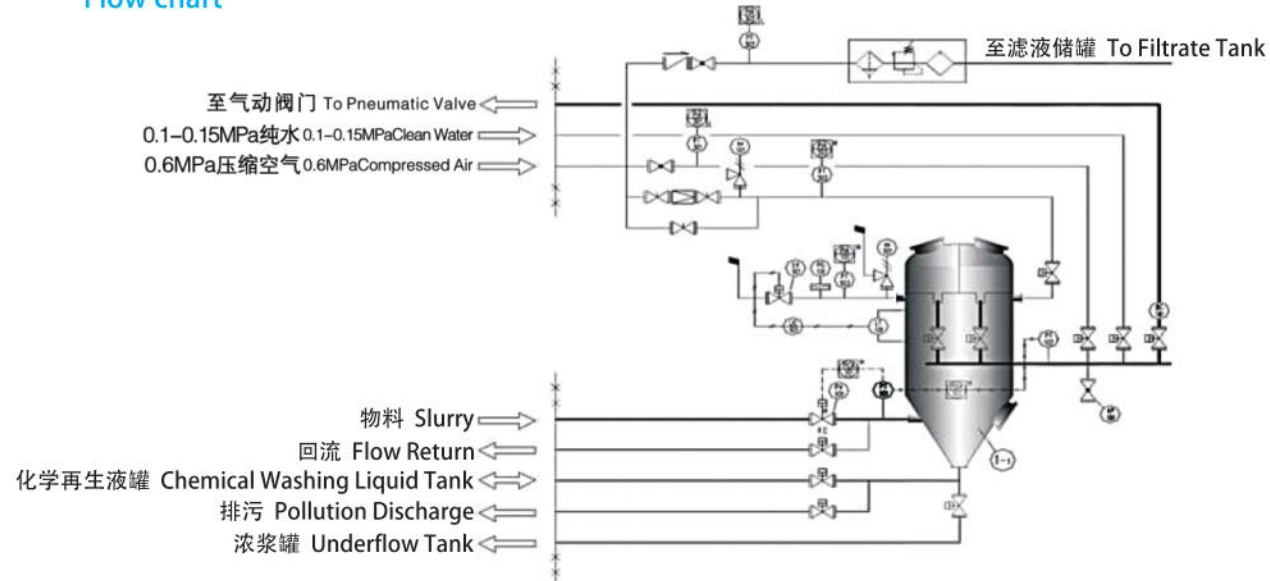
Flow chart

至滤液储罐 To Filtrate Tank

至气动阀门 To Pneumatic Valve

0.1-0.15MPa纯水 0.1-0.15MPaClean Water

0.6MPa压缩空气 0.6MPaCompressed Air

物料 Slurry

回流 Flow Return

化学再生液罐 Chemical Washing Liquid Tank

排污 Pollution Discharge

浓浆罐 Underflow Tank